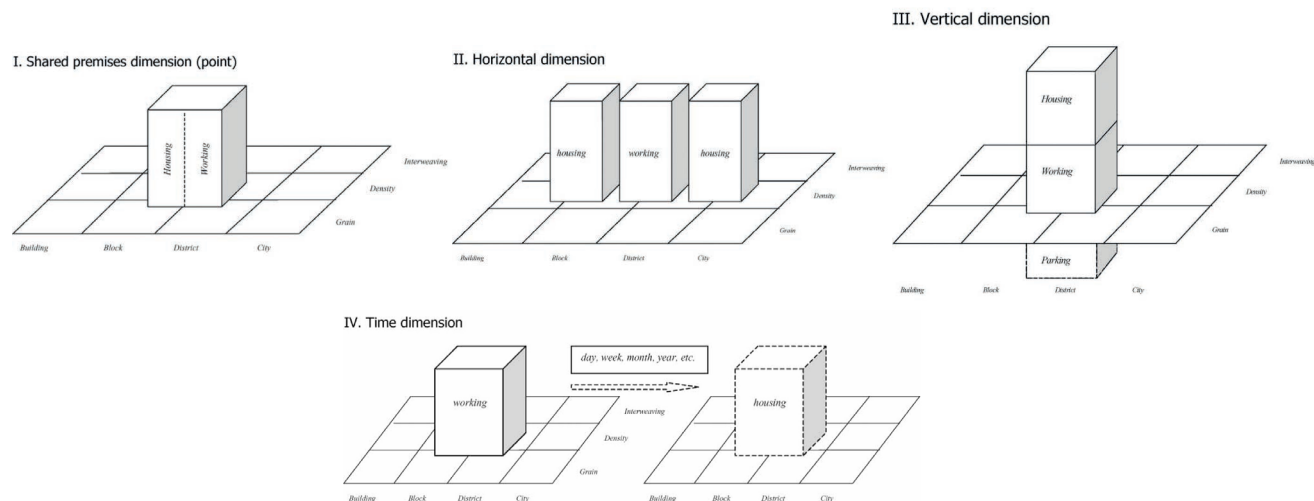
I. Shared premises dimension (point)

Housing

Working

Interweaving

Density

Grain

Building

Block

District

City

II. Horizontal dimension

housing

working

housing

Interweaving

Density

Grain

Building

Block

District

City

III. Vertical dimension

Housing

Working

Parking

Interweaving

Density

Grain

Building

Block

District

City

IV. Time dimension

working

day, week, month, year, etc.

housing

Interweaving

Density

Grain

Building

Block

District

City

Building

Block

District

City